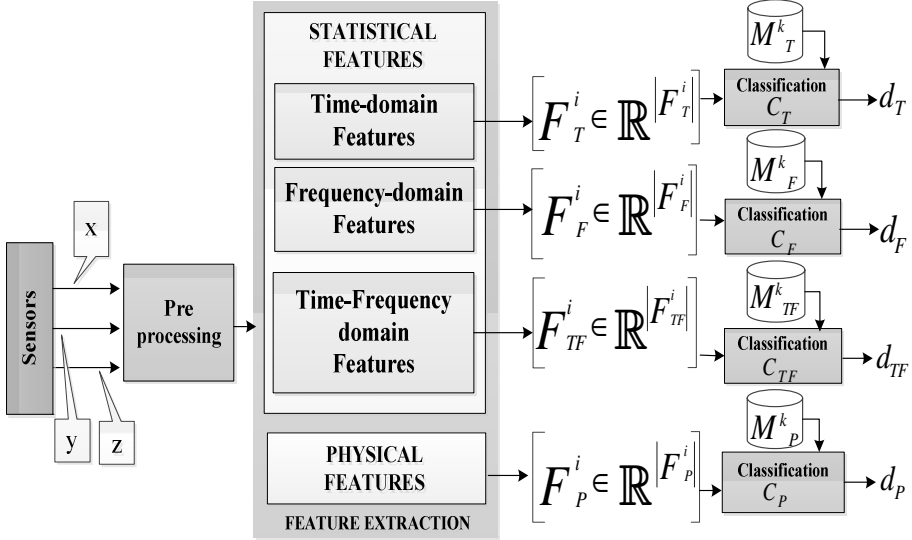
Sensors

x

y

z

Pre processing

STATISTICAL FEATURES

Time-domain Features

Frequency-domain Features

Time-Frequency domain Features

PHYSICAL FEATURES

FEATURE EXTRACTION

$\left[ F^{i}_{T} \in \mathbb{R}^{|F^{i}_{T}|} \right.$

$\left[ F^{i}_{F} \in \mathbb{R}^{|F^{i}_{F}|} \right.$

$\left[ F^{i}_{TF} \in \mathbb{R}^{|F^{i}_{TF}|} \right.$

$\left[ F^{i}_{P} \in \mathbb{R}^{|F^{i}_{P}|} \right.$

$M^{k}_{T}$

Classification $C_T$

$d_T$

$M^{k}_{F}$

Classification $C_F$

$d_F$

$M^{k}_{TF}$

Classification $C_{TF}$

$d_{TF}$

$M^{k}_{P}$

Classification $C_P$

$d_P$